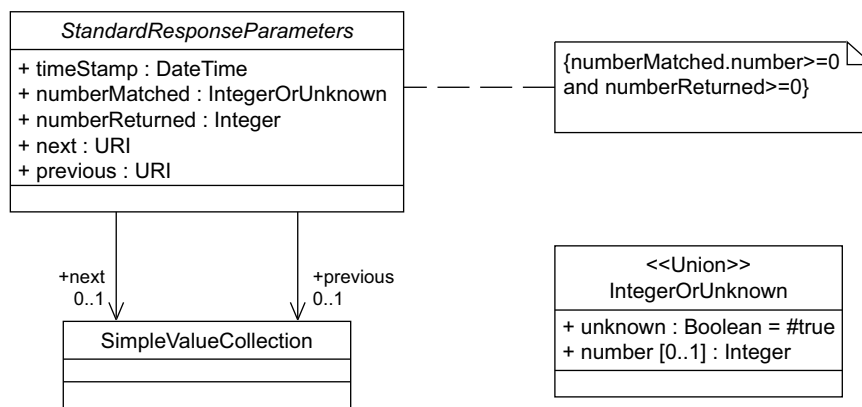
StandardResponseParameters

+ timeStamp : DateTime
+ numberMatched : IntegerOrUnknown
+ numberReturned : Integer
+ next : URI
+ previous : URI

{numberMatched.number>=0 and numberReturned>=0}

+next
0..1

+previous
0..1

SimpleValueCollection

<<Union>>
IntegerOrUnknown

+ unknown : Boolean = #true
+ number [0..1] : Integer